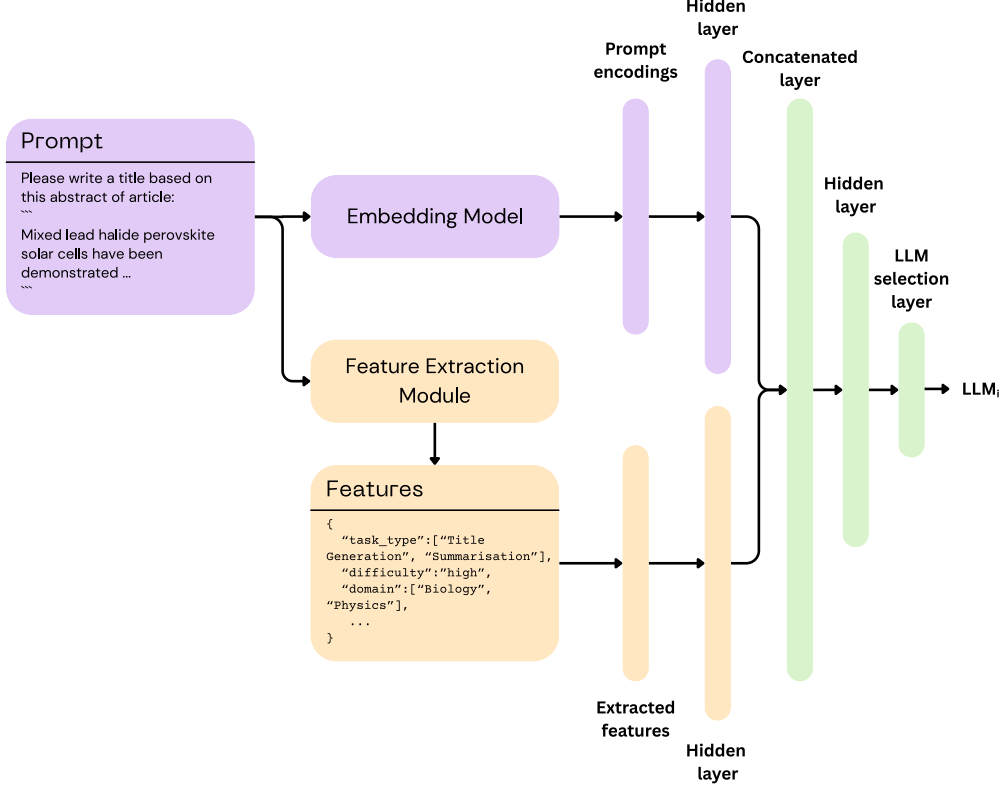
Prompt

Please write a title based on this abstract of article:
```
Mixed lead halide perovskite solar cells have been demonstrated ...
```

Embedding Model

Feature Extraction Module

Features

{
"task_type":["Title Generation", "Summarisation"],
"difficulty":"high",
"domain":["Biology", "Physics"],
...
}

Prompt encodings

Hidden layer

Concatenated layer

Hidden layer

LLM selection layer

$LLM_i$

Extracted features

Hidden layer